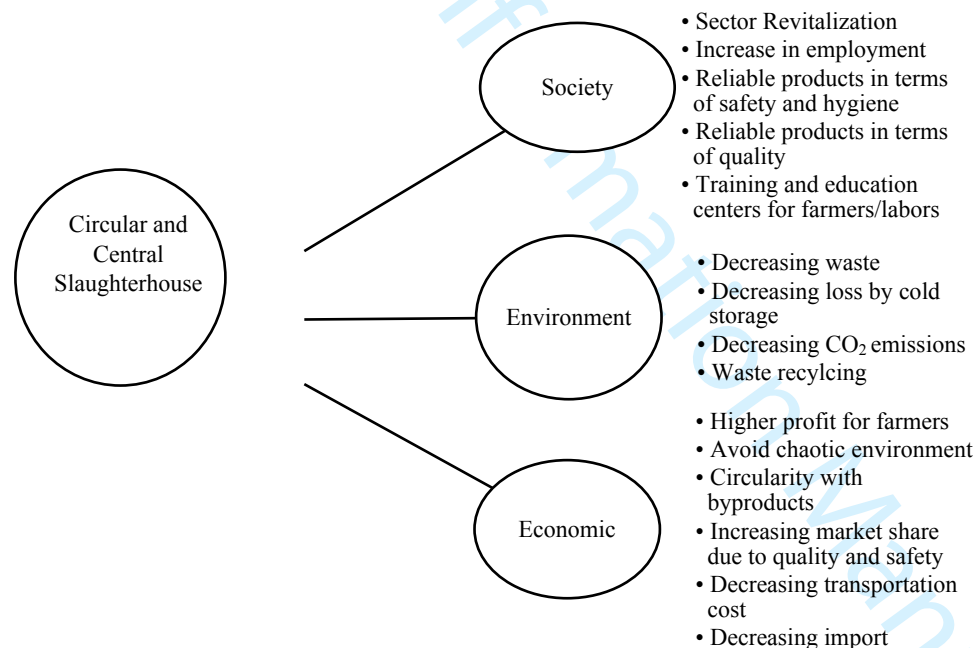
Circular and Central Slaughterhouse

Society

• Sector Revitalization
• Increase in employment
• Reliable products in terms of safety and hygiene
• Reliable products in terms of quality
• Training and education centers for farmers/labors

Environment

• Decreasing waste
• Decreasing loss by cold storage
• Decreasing $CO_2$ emissions
• Waste recylcing

Economic

• Higher profit for farmers
• Avoid chaotic environment
• Circularity with byproducts
• Increasing market share due to quality and safety
• Decreasing transportation cost
• Decreasing import